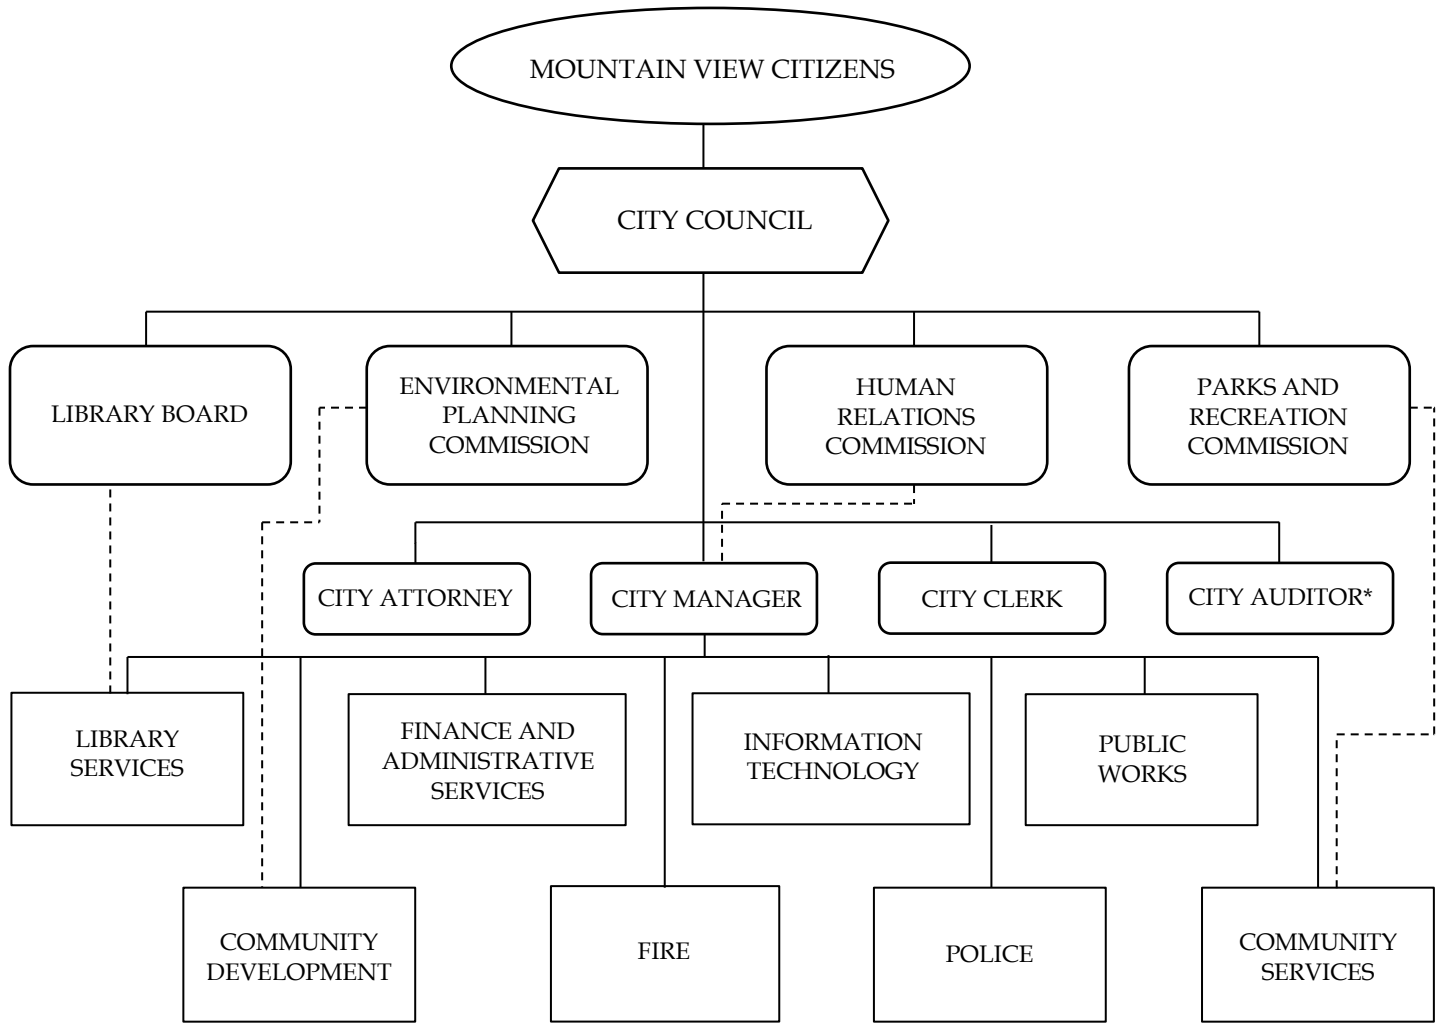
MOUNTAIN VIEW CITIZENS

CITY COUNCIL

LIBRARY BOARD

ENVIRONMENTAL PLANNING COMMISSION

HUMAN RELATIONS COMMISSION

PARKS AND RECREATION COMMISSION

CITY ATTORNEY

CITY MANAGER

CITY CLERK

CITY AUDITOR*

LIBRARY SERVICES

FINANCE AND ADMINISTRATIVE SERVICES

INFORMATION TECHNOLOGY

PUBLIC WORKS

COMMUNITY DEVELOPMENT

FIRE

POLICE

COMMUNITY SERVICES